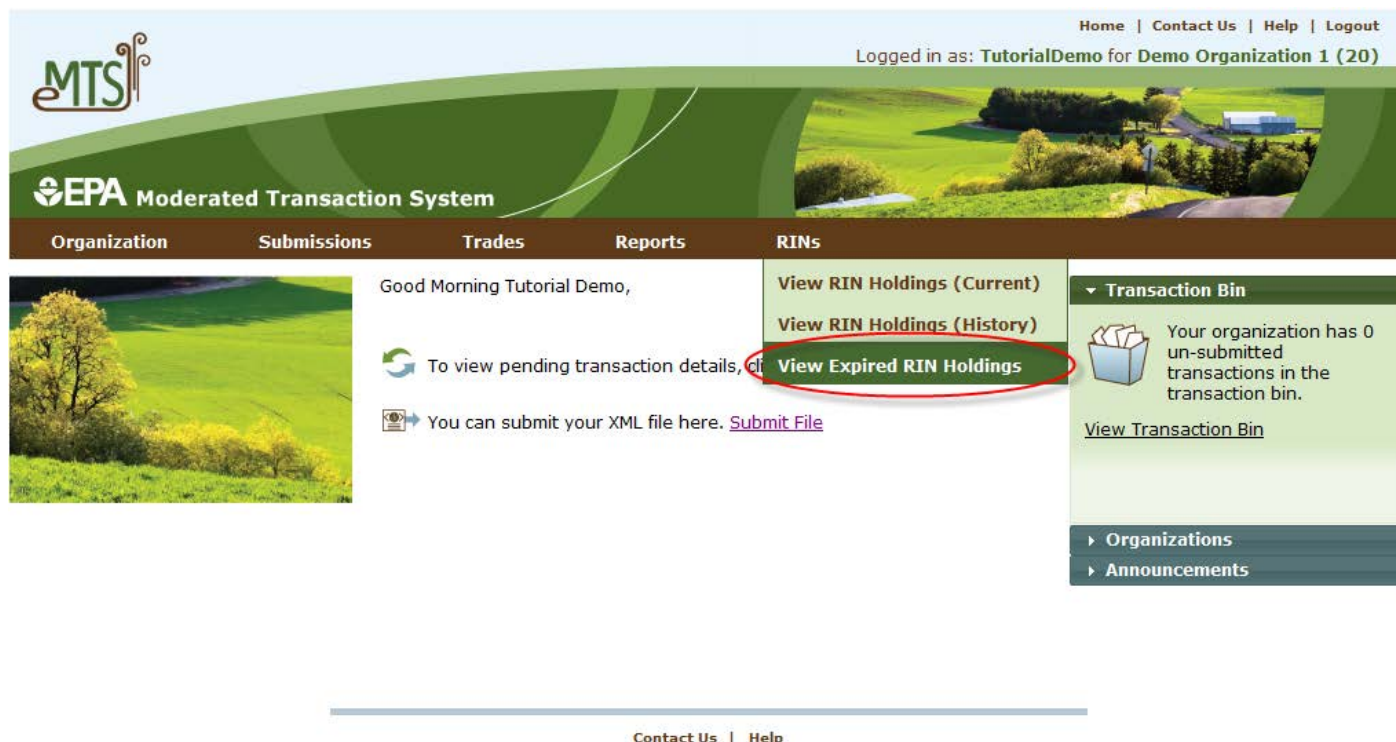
Home | Contact Us | Help | Logout

Logged in as: TutorialDemo for Demo Organization 1 (20)

eMTS

EPA Moderated Transaction System

Organization Submissions Trades Reports RINs

Good Morning Tutorial Demo,

To view pending transaction details, cli

You can submit your XML file here. Submit File

View RIN Holdings (Current)

View RIN Holdings (History)

View Expired RIN Holdings

Transaction Bin

Your organization has 0 un-submitted transactions in the transaction bin.

View Transaction Bin

Organizations

Announcements

Contact Us | Help